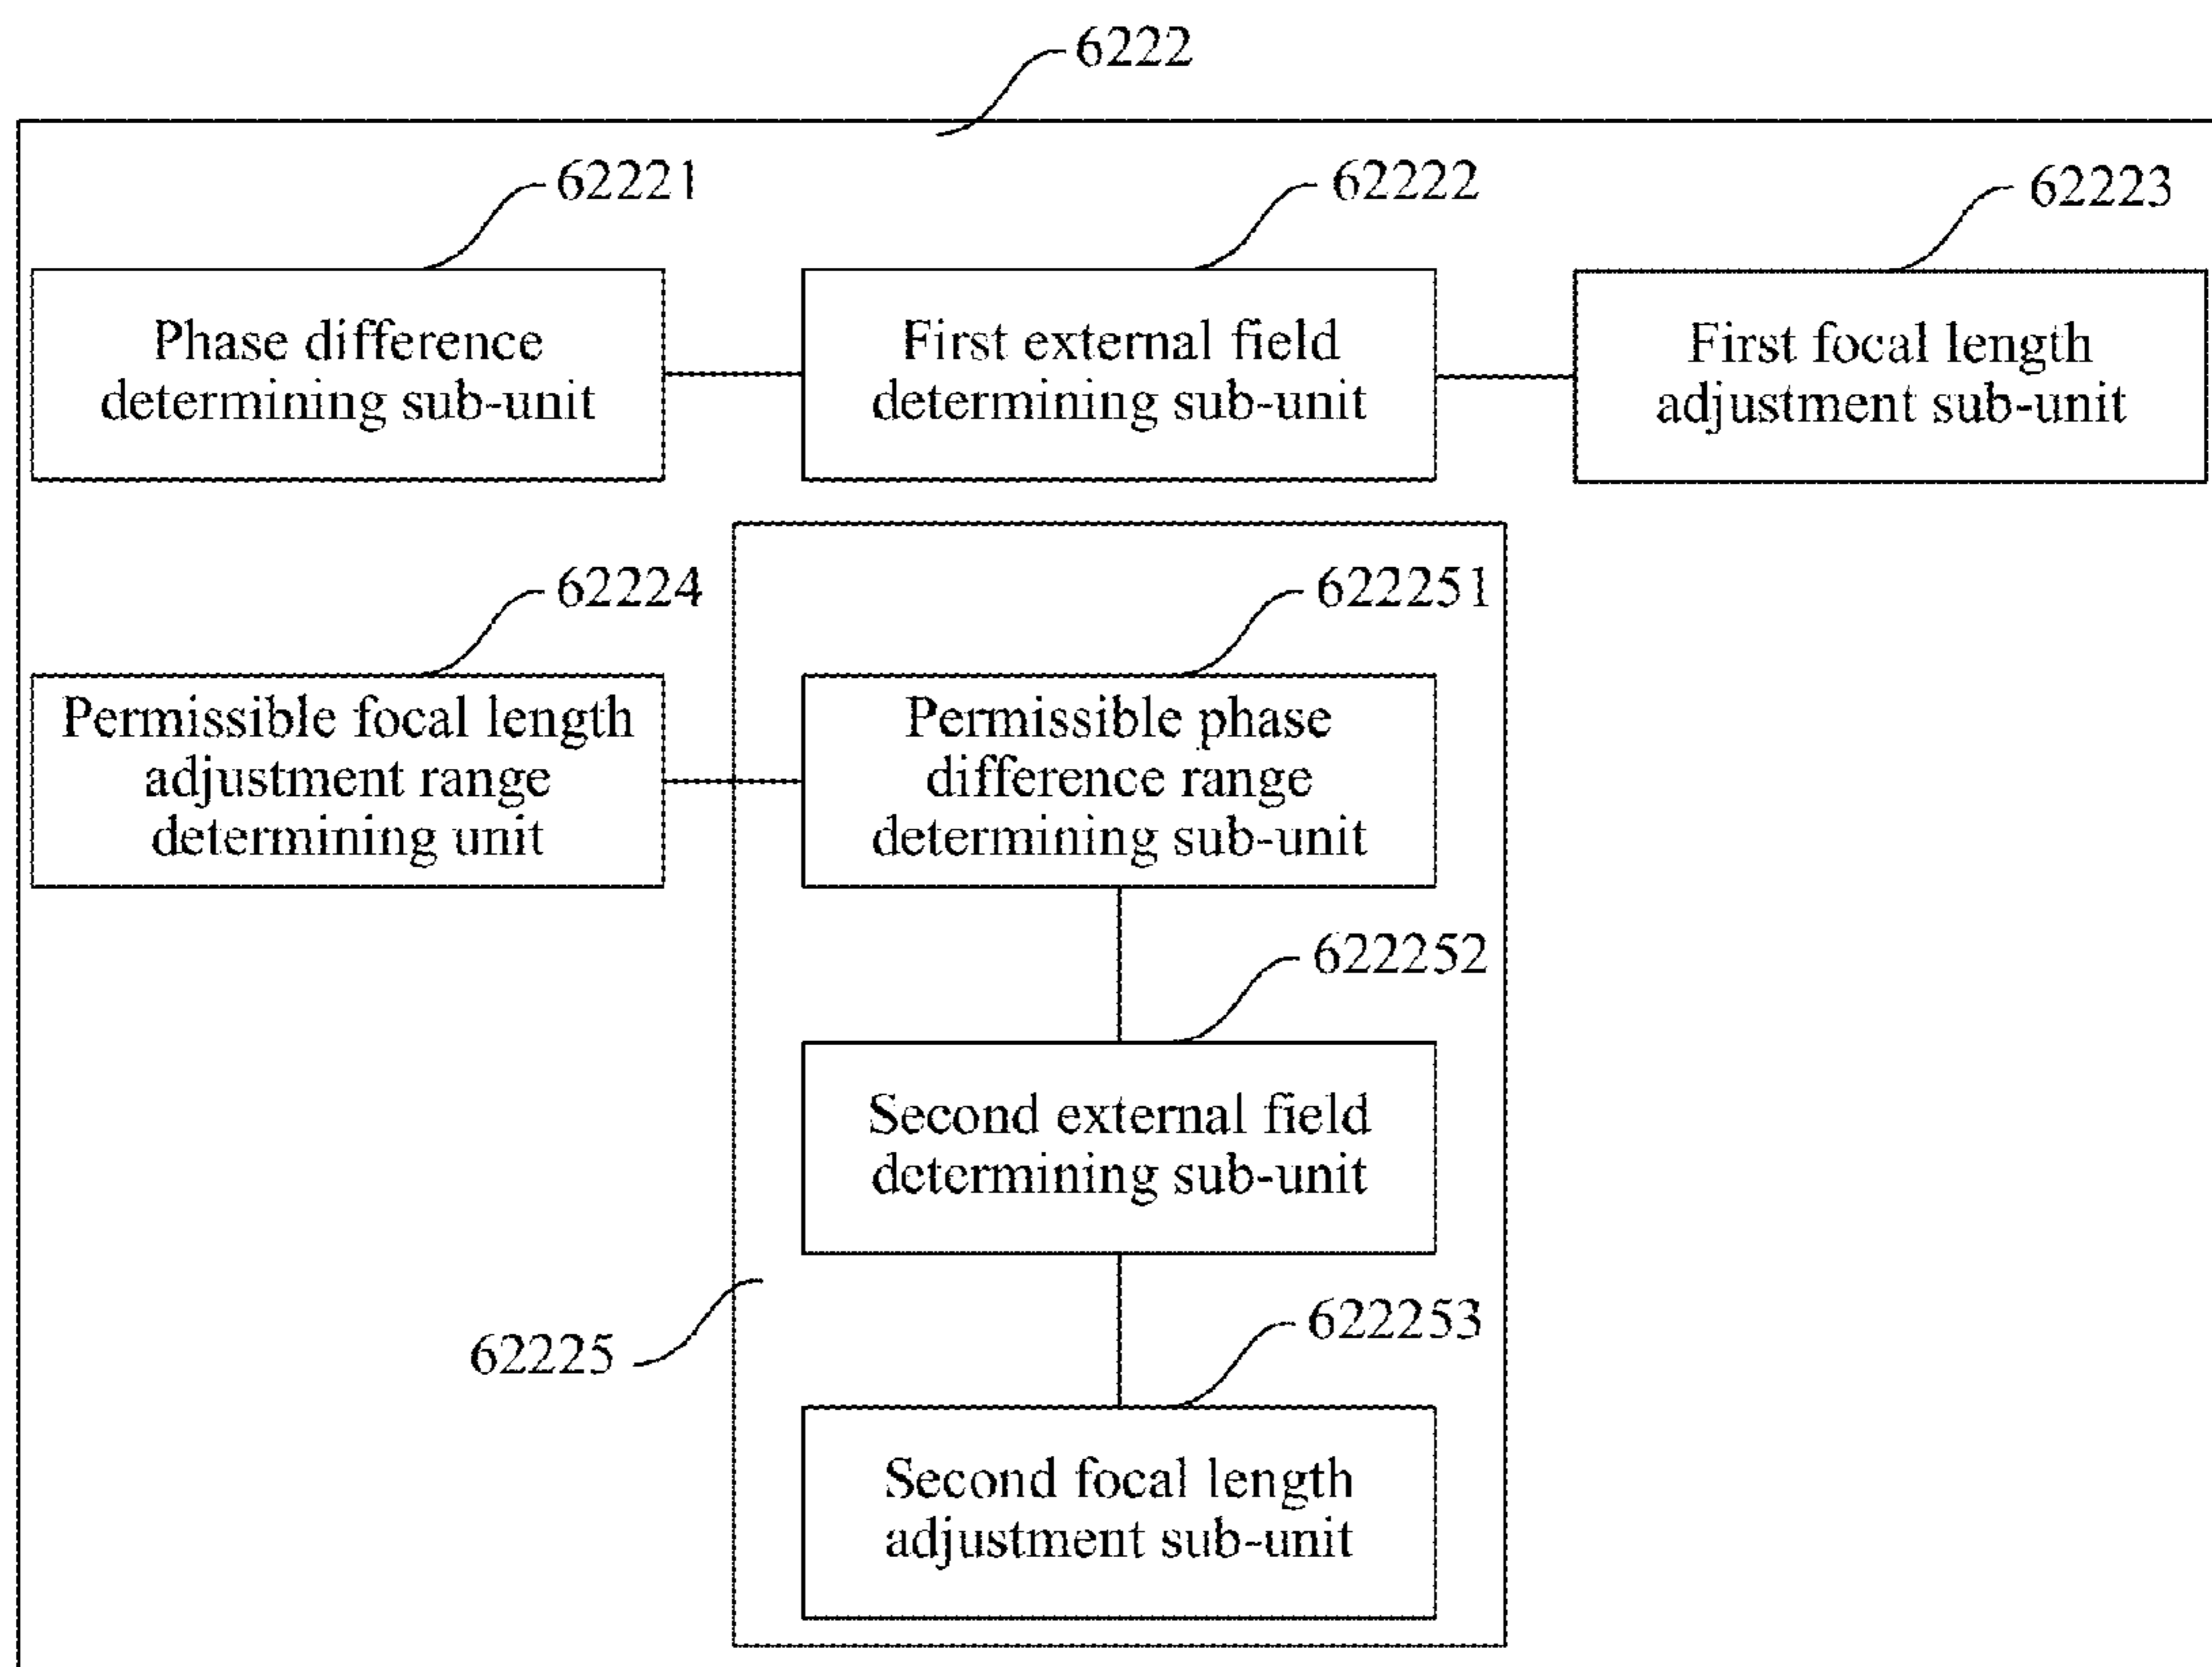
6222

62221

Phase difference determining sub-unit

62222

First external field determining sub-unit

62223

First focal length adjustment sub-unit

62224

Permissible focal length adjustment range determining unit

622251

Permissible phase difference range determining sub-unit

622252

Second external field determining sub-unit

62225

622253

Second focal length adjustment sub-unit